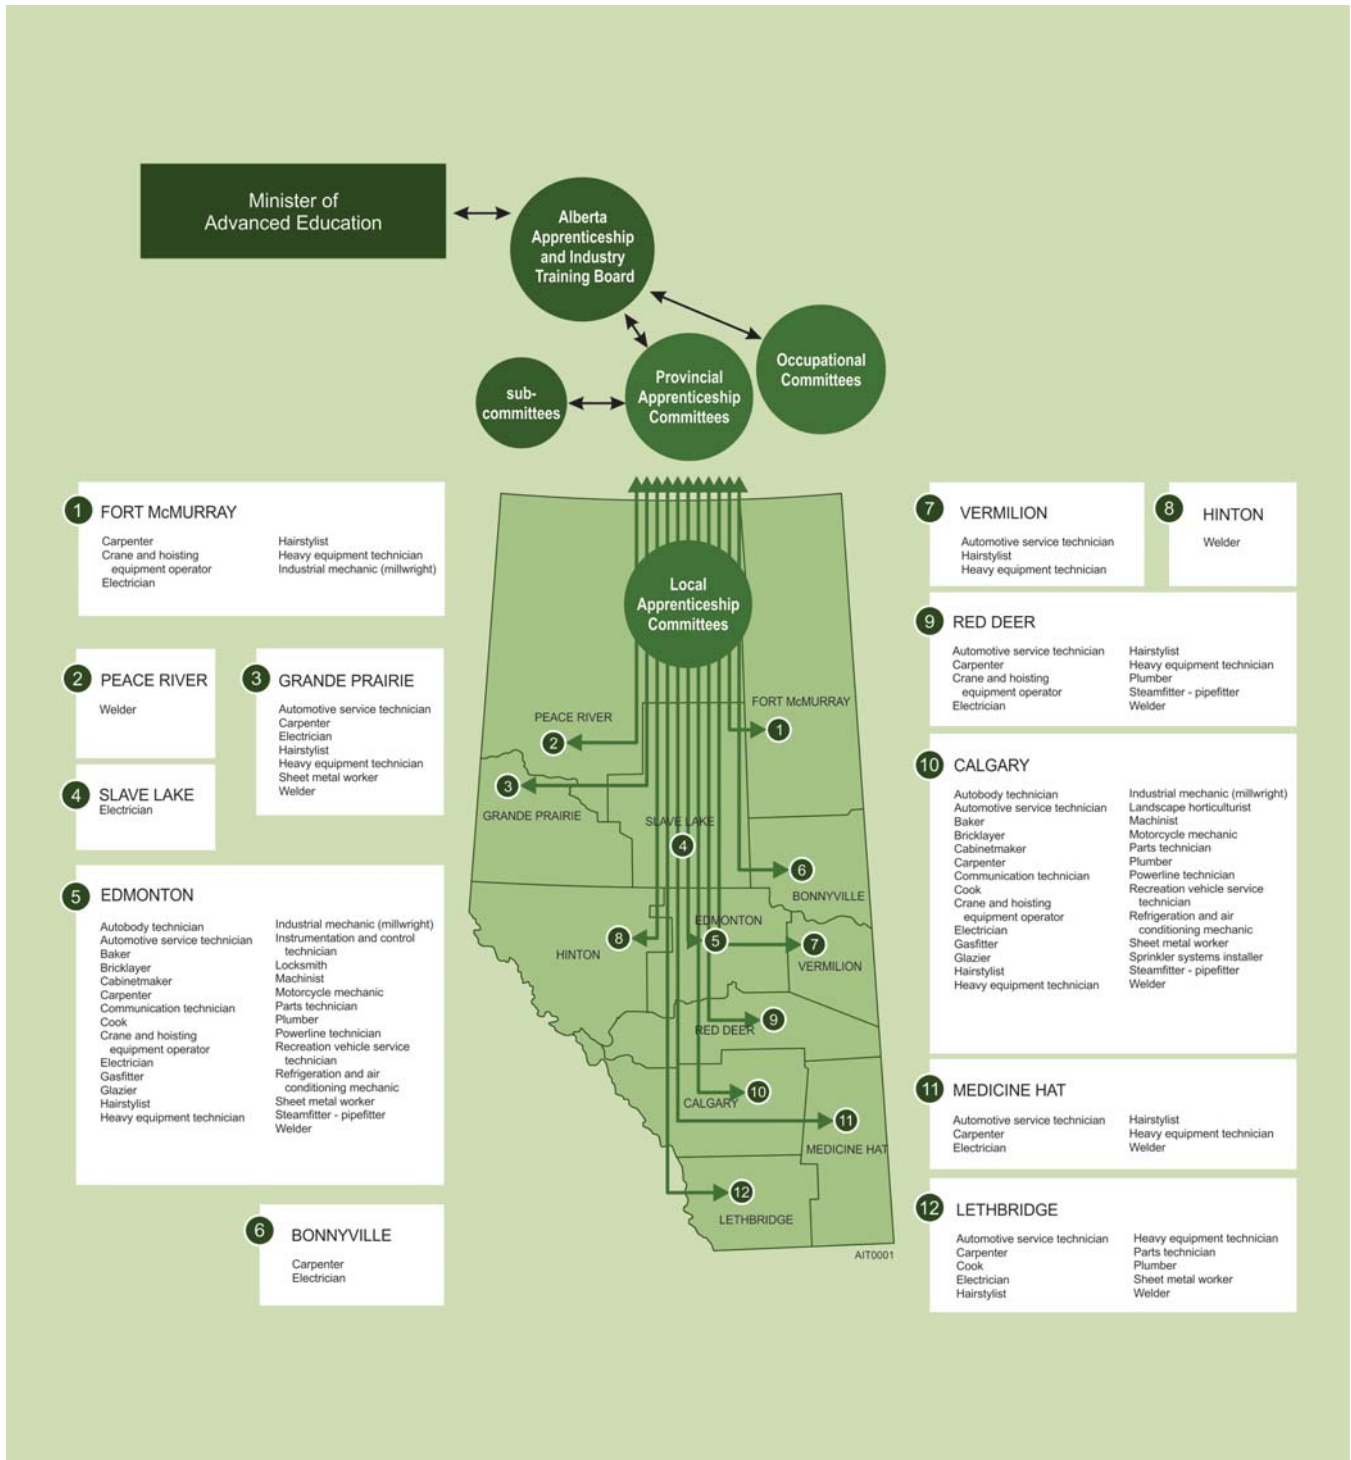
Minister of Advanced Education

Alberta Apprenticeship and Industry Training Board

Occupational Committees

sub-committees

Provincial Apprenticeship Committees

Local Apprenticeship Committees

1 FORT McMURRAY

Carpenter
Crane and hoisting equipment operator
Electrician

Hairstylist
Heavy equipment technician
Industrial mechanic (millwright)

2 PEACE RIVER

Welder

3 GRANDE PRAIRIE

Automotive service technician
Carpenter
Electrician
Hairstylist
Heavy equipment technician
Sheet metal worker
Welder

4 SLAVE LAKE
Electrician

5 EDMONTON

Autobody technician
Automotive service technician
Baker
Bricklayer
Cabinetmaker
Carpenter
Communication technician
Cook
Crane and hoisting equipment operator
Electrician
Gasfitter
Glazier
Hairstylist
Heavy equipment technician

Industrial mechanic (millwright)
Instrumentation and control technician
Locksmith
Machinist
Motorcycle mechanic
Parts technician
Plumber
Powerline technician
Recreation vehicle service technician
Refrigeration and air conditioning mechanic
Sheet metal worker
Steamfitter - pipefitter
Welder

6 BONNYVILLE

Carpenter
Electrician

PEACE RIVER
FORT McMURRAY
GRANDE PRAIRIE
SLAVE LAKE
BONNYVILLE
EDMONTON
HINTON
VERMILION
RED DEER
CALGARY
MEDICINE HAT
LETHBRIDGE
AIT0001

7 VERMILION

Automotive service technician
Hairstylist
Heavy equipment technician

8 HINTON

Welder

9 RED DEER

Automotive service technician
Carpenter
Crane and hoisting equipment operator
Electrician

Hairstylist
Heavy equipment technician
Plumber
Steamfitter - pipefitter
Welder

10 CALGARY

Autobody technician
Automotive service technician
Baker
Bricklayer
Cabinetmaker
Carpenter
Communication technician
Cook
Crane and hoisting equipment operator
Electrician
Gasfitter
Glazier
Hairstylist
Heavy equipment technician

Industrial mechanic (millwright)
Landscape horticulturist
Machinist
Motorcycle mechanic
Parts technician
Plumber
Powerline technician
Recreation vehicle service technician
Refrigeration and air conditioning mechanic
Sheet metal worker
Sprinkler systems installer
Steamfitter - pipefitter
Welder

11 MEDICINE HAT

Automotive service technician
Carpenter
Electrician

Hairstylist
Heavy equipment technician
Welder

12 LETHBRIDGE

Automotive service technician
Carpenter
Cook
Electrician
Hairstylist

Heavy equipment technician
Parts technician
Plumber
Sheet metal worker
Welder